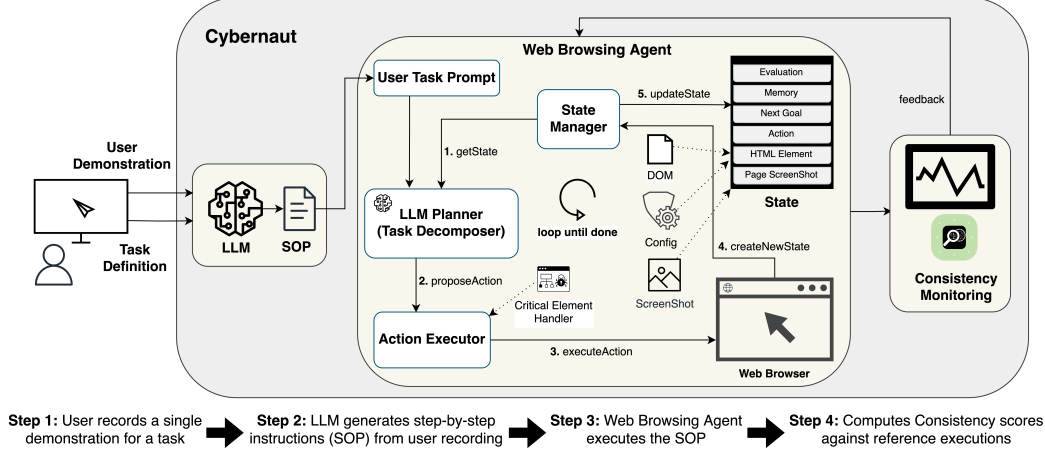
Cybernaut

Web Browsing Agent

User Demonstration

Task Definition

LLM

SOP

User Task Prompt

State Manager

5. updateState

Evaluation

Memory

Next Goal

Action

HTML Element

Page ScreenShot

State

feedback

1. getState

DOM

Config

ScreenShot

LLM Planner (Task Decomposer)

loop until done

4. createNewState

2. proposeAction

Critical Element Handler

Action Executor

3. executeAction

Web Browser

Consistency Monitoring

Step 1: User records a single demonstration for a task

Step 2: LLM generates step-by-step instructions (SOP) from user recording

Step 3: Web Browsing Agent executes the SOP

Step 4: Computes Consistency scores against reference executions